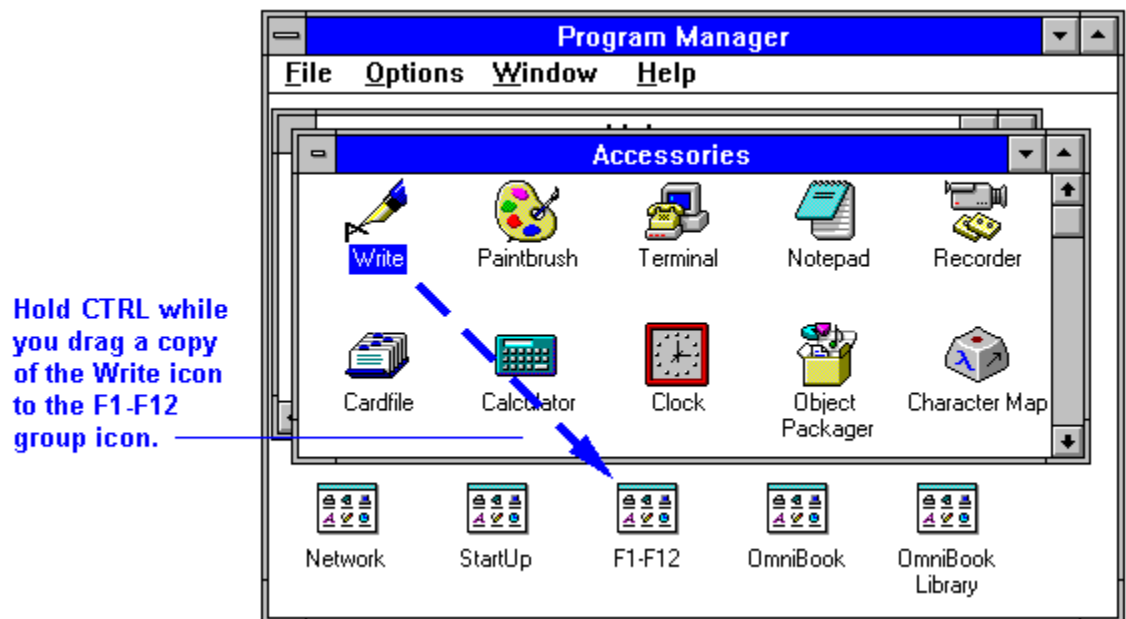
Program Manager

File Options Window Help

Accessories

Write

Paintbrush

Terminal

Notepad

Recorder

Cardfile

Calculator

Clock

Object Packager

Character Map

Hold CTRL while you drag a copy of the Write icon to the F1-F12 group icon.

Network

StartUp

F1-F12

OmniBook

OmniBook Library